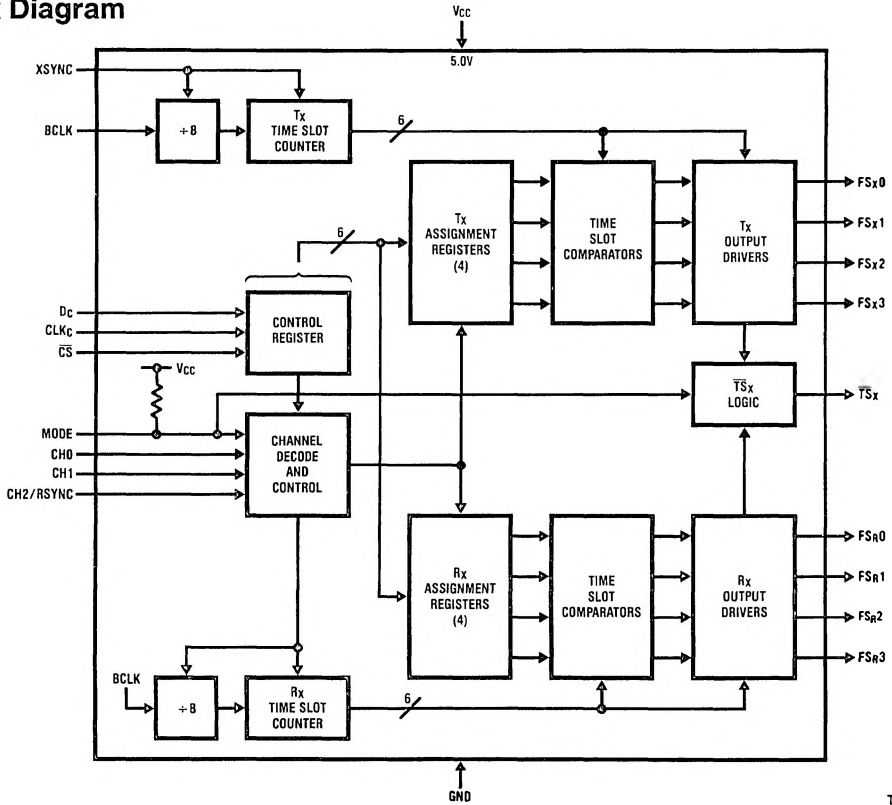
Diagram

$V_{CC}$
5.0V

XSYNC

BCLK

÷8

$T_X$
TIME SLOT
COUNTER

6

$T_X$
ASSIGNMENT
REGISTERS
(4)

TIME
SLOT
COMPARATORS

$T_X$
OUTPUT
DRIVERS

$FS_X0$
$FS_X1$
$FS_X2$
$FS_X3$

6

$D_C$
$CLK_C$
$\overline{CS}$

CONTROL
REGISTER

$V_{CC}$

MODE
CH0
CH1
CH2/RSYNC

CHANNEL
DECODE
AND
CONTROL

$\overline{TS}_X$
LOGIC

$\overline{TS}_X$

$R_X$
ASSIGNMENT
REGISTERS
(4)

TIME
SLOT
COMPARATORS

$R_X$
OUTPUT
DRIVERS

$FS_R0$
$FS_R1$
$FS_R2$
$FS_R3$

BCLK

÷8

$R_X$
TIME SLOT
COUNTER

6

GND

T